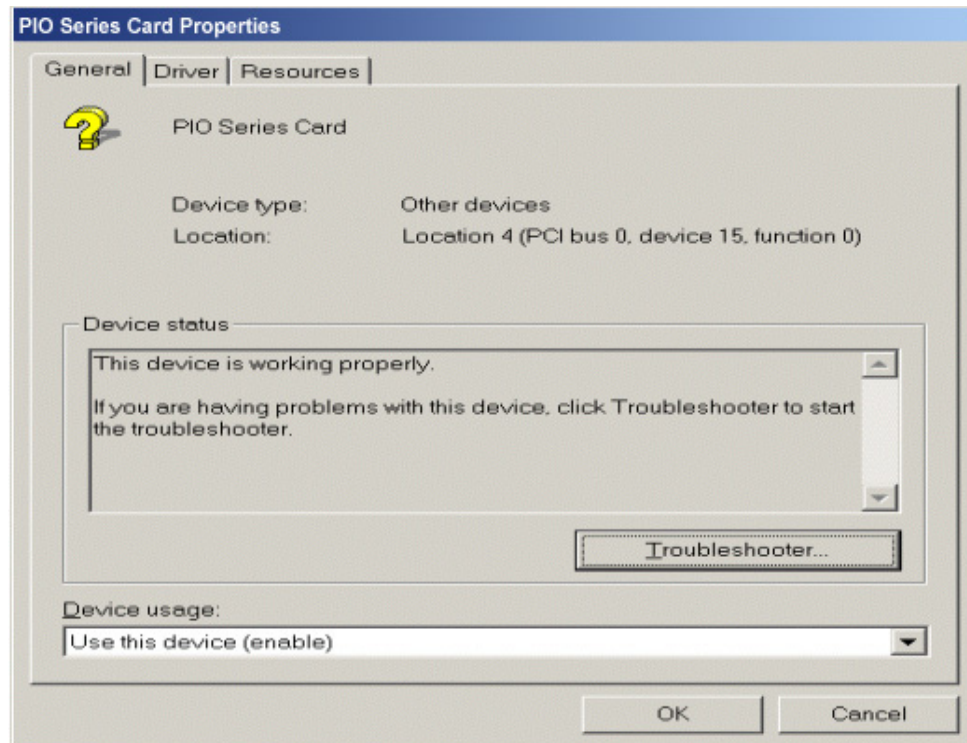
PIO Series Card Properties

General | Driver | Resources

PIO Series Card

Device type: Other devices
Location: Location 4 (PCI bus 0, device 15, function 0)

Device status

This device is working properly.

If you are having problems with this device, click Troubleshooter to start the troubleshooter.

Troubleshooter...

Device usage:

Use this device (enable)

OK

Cancel